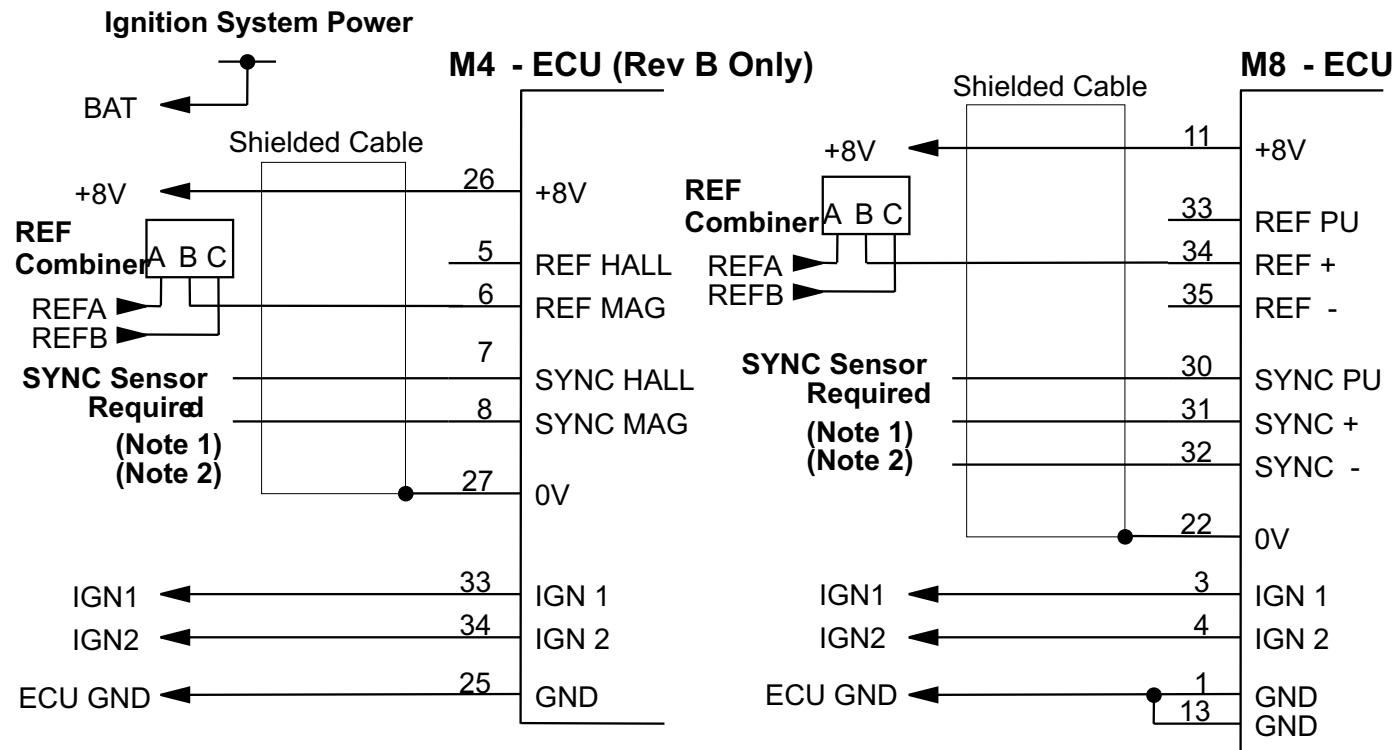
Ignition System Power

BAT

M4 - ECU (Rev B Only)

Shielded Cable

+8V
26
+8V

REF Combiner
A B C

5
REF HALL

REFA
6
REF MAG

REFB

7
SYNC Sensor Required
SYNC HALL

8
SYNC MAG

(Note 1)
(Note 2)

27
0V

IGN1
33
IGN 1

IGN2
34
IGN 2

ECU GND
25
GND

M8 - ECU

Shielded Cable

+8V
11
+8V

REF Combiner
A B C

33
REF PU

REFA
34
REF +

REFB
35
REF -

SYNC Sensor Required
30
SYNC PU

(Note 1)
31
SYNC +

(Note 2)
32
SYNC -

22
0V

IGN1
3
IGN 1

IGN2
4
IGN 2

ECU GND
1
GND
13
GND